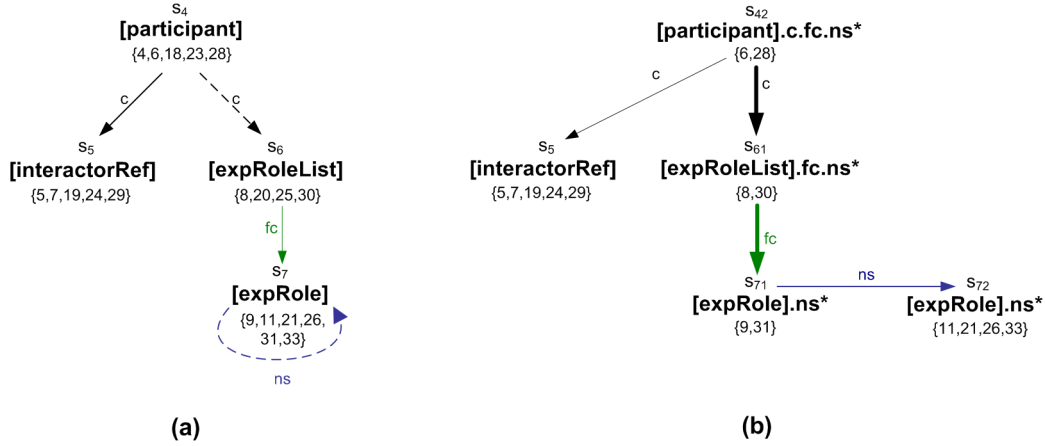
$s_4$
[participant]
{4,6,18,23,28}

c

c

$s_5$
[interactorRef]
{5,7,19,24,29}

$s_6$
[expRoleList]
{8,20,25,30}

fc

$s_7$
[expRole]
{9,11,21,26, 31,33}

ns

(a)

$s_{42}$
[participant].c.fc.ns*
{6,28}

c

c

$s_5$
[interactorRef]
{5,7,19,24,29}

$s_{61}$
[expRoleList].fc.ns*
{8,30}

fc

$s_{71}$
[expRole].ns*
{9,31}

ns

$s_{72}$
[expRole].ns*
{11,21,26,33}

(b)